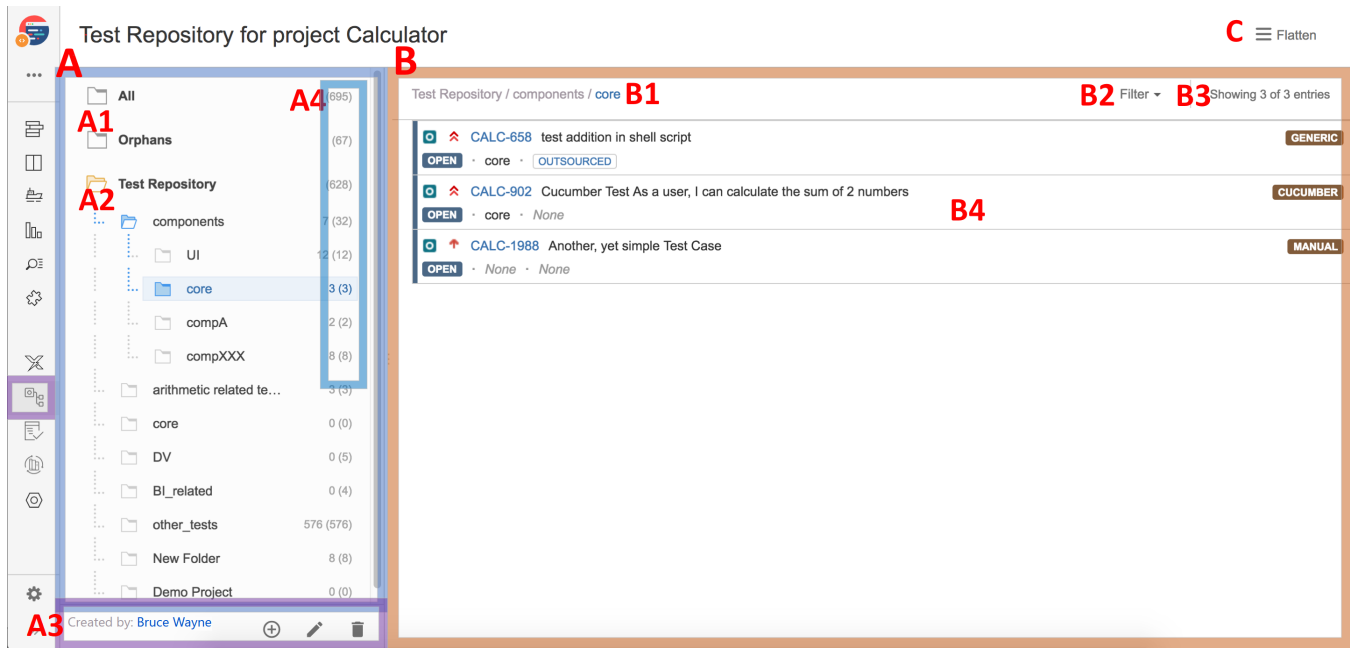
Test Repository for project Calculator

C Flatten

A

B

All (695)

A4

A1

Orphans (67)

Test Repository (628)

A2

components 7 (32)

UI 12 (12)

core 3 (3)

compA 2 (2)

compXXX 8 (8)

arithmetic related te... 3 (3)

core 0 (0)

DV 0 (5)

BI_related 0 (4)

other_tests 576 (576)

New Folder 8 (8)

Demo Project 0 (0)

A3 Created by: Bruce Wayne

Test Repository / components / core B1

B2 Filter B3 Showing 3 of 3 entries

CALC-658 test addition in shell script GENERIC

OPEN · core · OUTSOURCED

CALC-902 Cucumber Test As a user, I can calculate the sum of 2 numbers CUCUMBER

OPEN · core · None

B4

CALC-1988 Another, yet simple Test Case MANUAL

OPEN · None · None